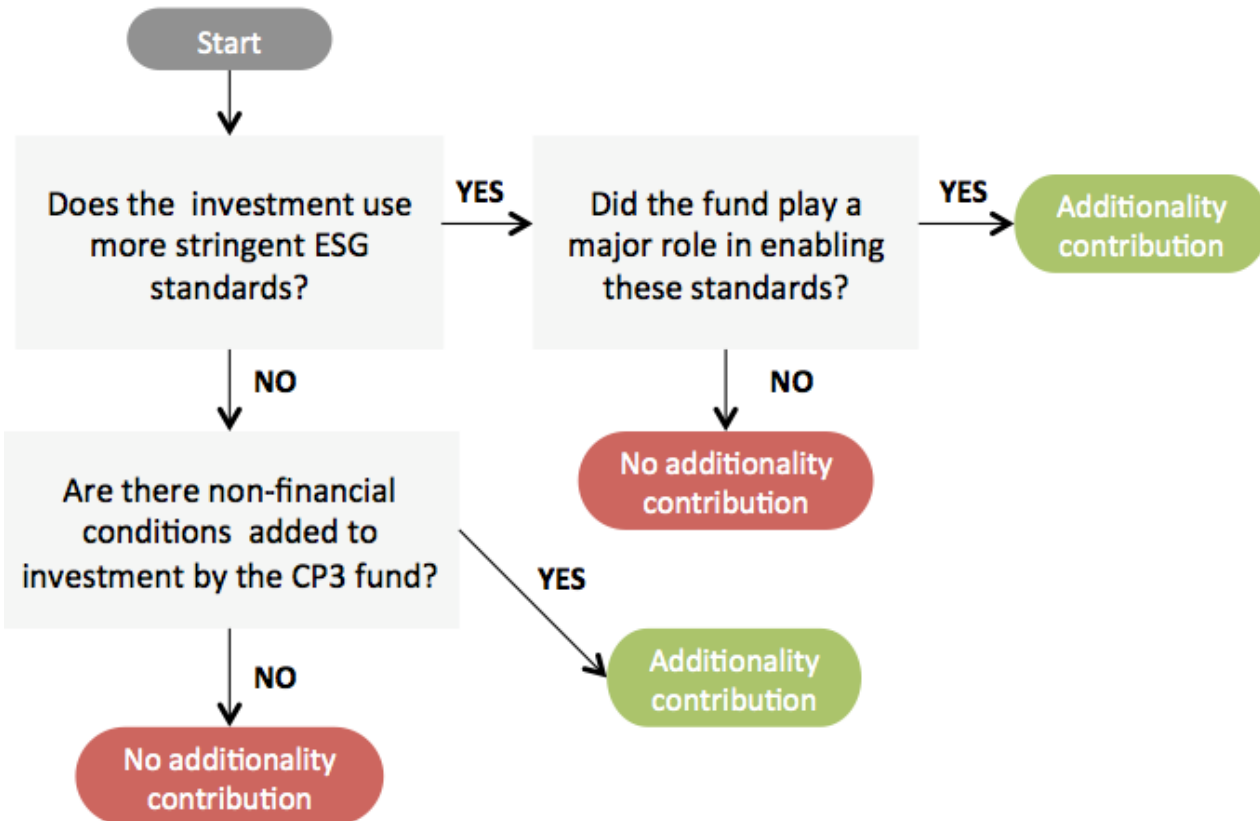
Start

Does the investment use more stringent ESG standards?

YES

Did the fund play a major role in enabling these standards?

YES

Additionality contribution

NO

NO

No additionality contribution

Are there non-financial conditions added to investment by the CP3 fund?

YES

Additionality contribution

NO

No additionality contribution